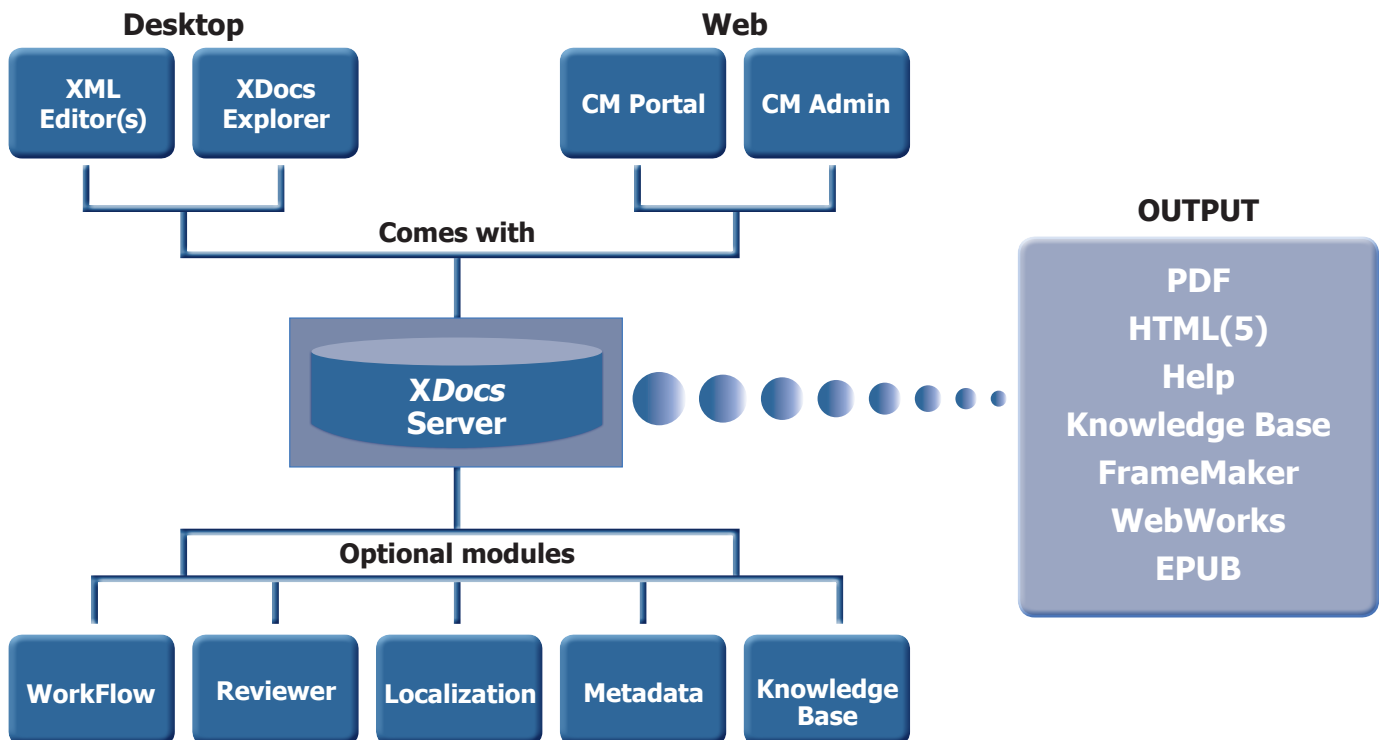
Desktop

XML Editor(s)

XDocs Explorer

Web

CM Portal

CM Admin

Comes with

XDocs Server

OUTPUT

PDF
HTML(5)
Help
Knowledge Base
FrameMaker
WebWorks
EPUB

Optional modules

WorkFlow

Reviewer

Localization

Metadata

Knowledge Base